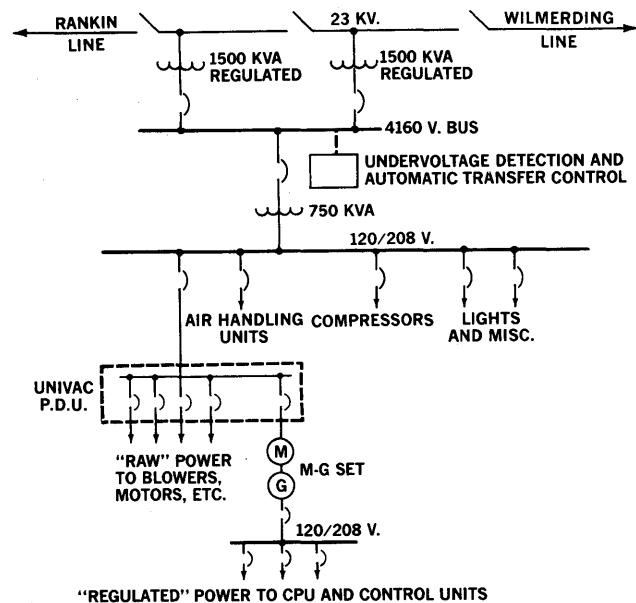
RANKIN LINE

23 KV.

WILMERDING LINE

1500 KVA REGULATED

1500 KVA REGULATED

4160 V. BUS

UNDERVOLTAGE DETECTION AND AUTOMATIC TRANSFER CONTROL

750 KVA

120/208 V.

AIR HANDLING UNITS

COMPRESSORS

LIGHTS AND MISC.

UNIVAC P.D.U.

"RAW" POWER TO BLOWERS, MOTORS, ETC.

M

G

M-G SET

120/208 V.

"REGULATED" POWER TO CPU AND CONTROL UNITS